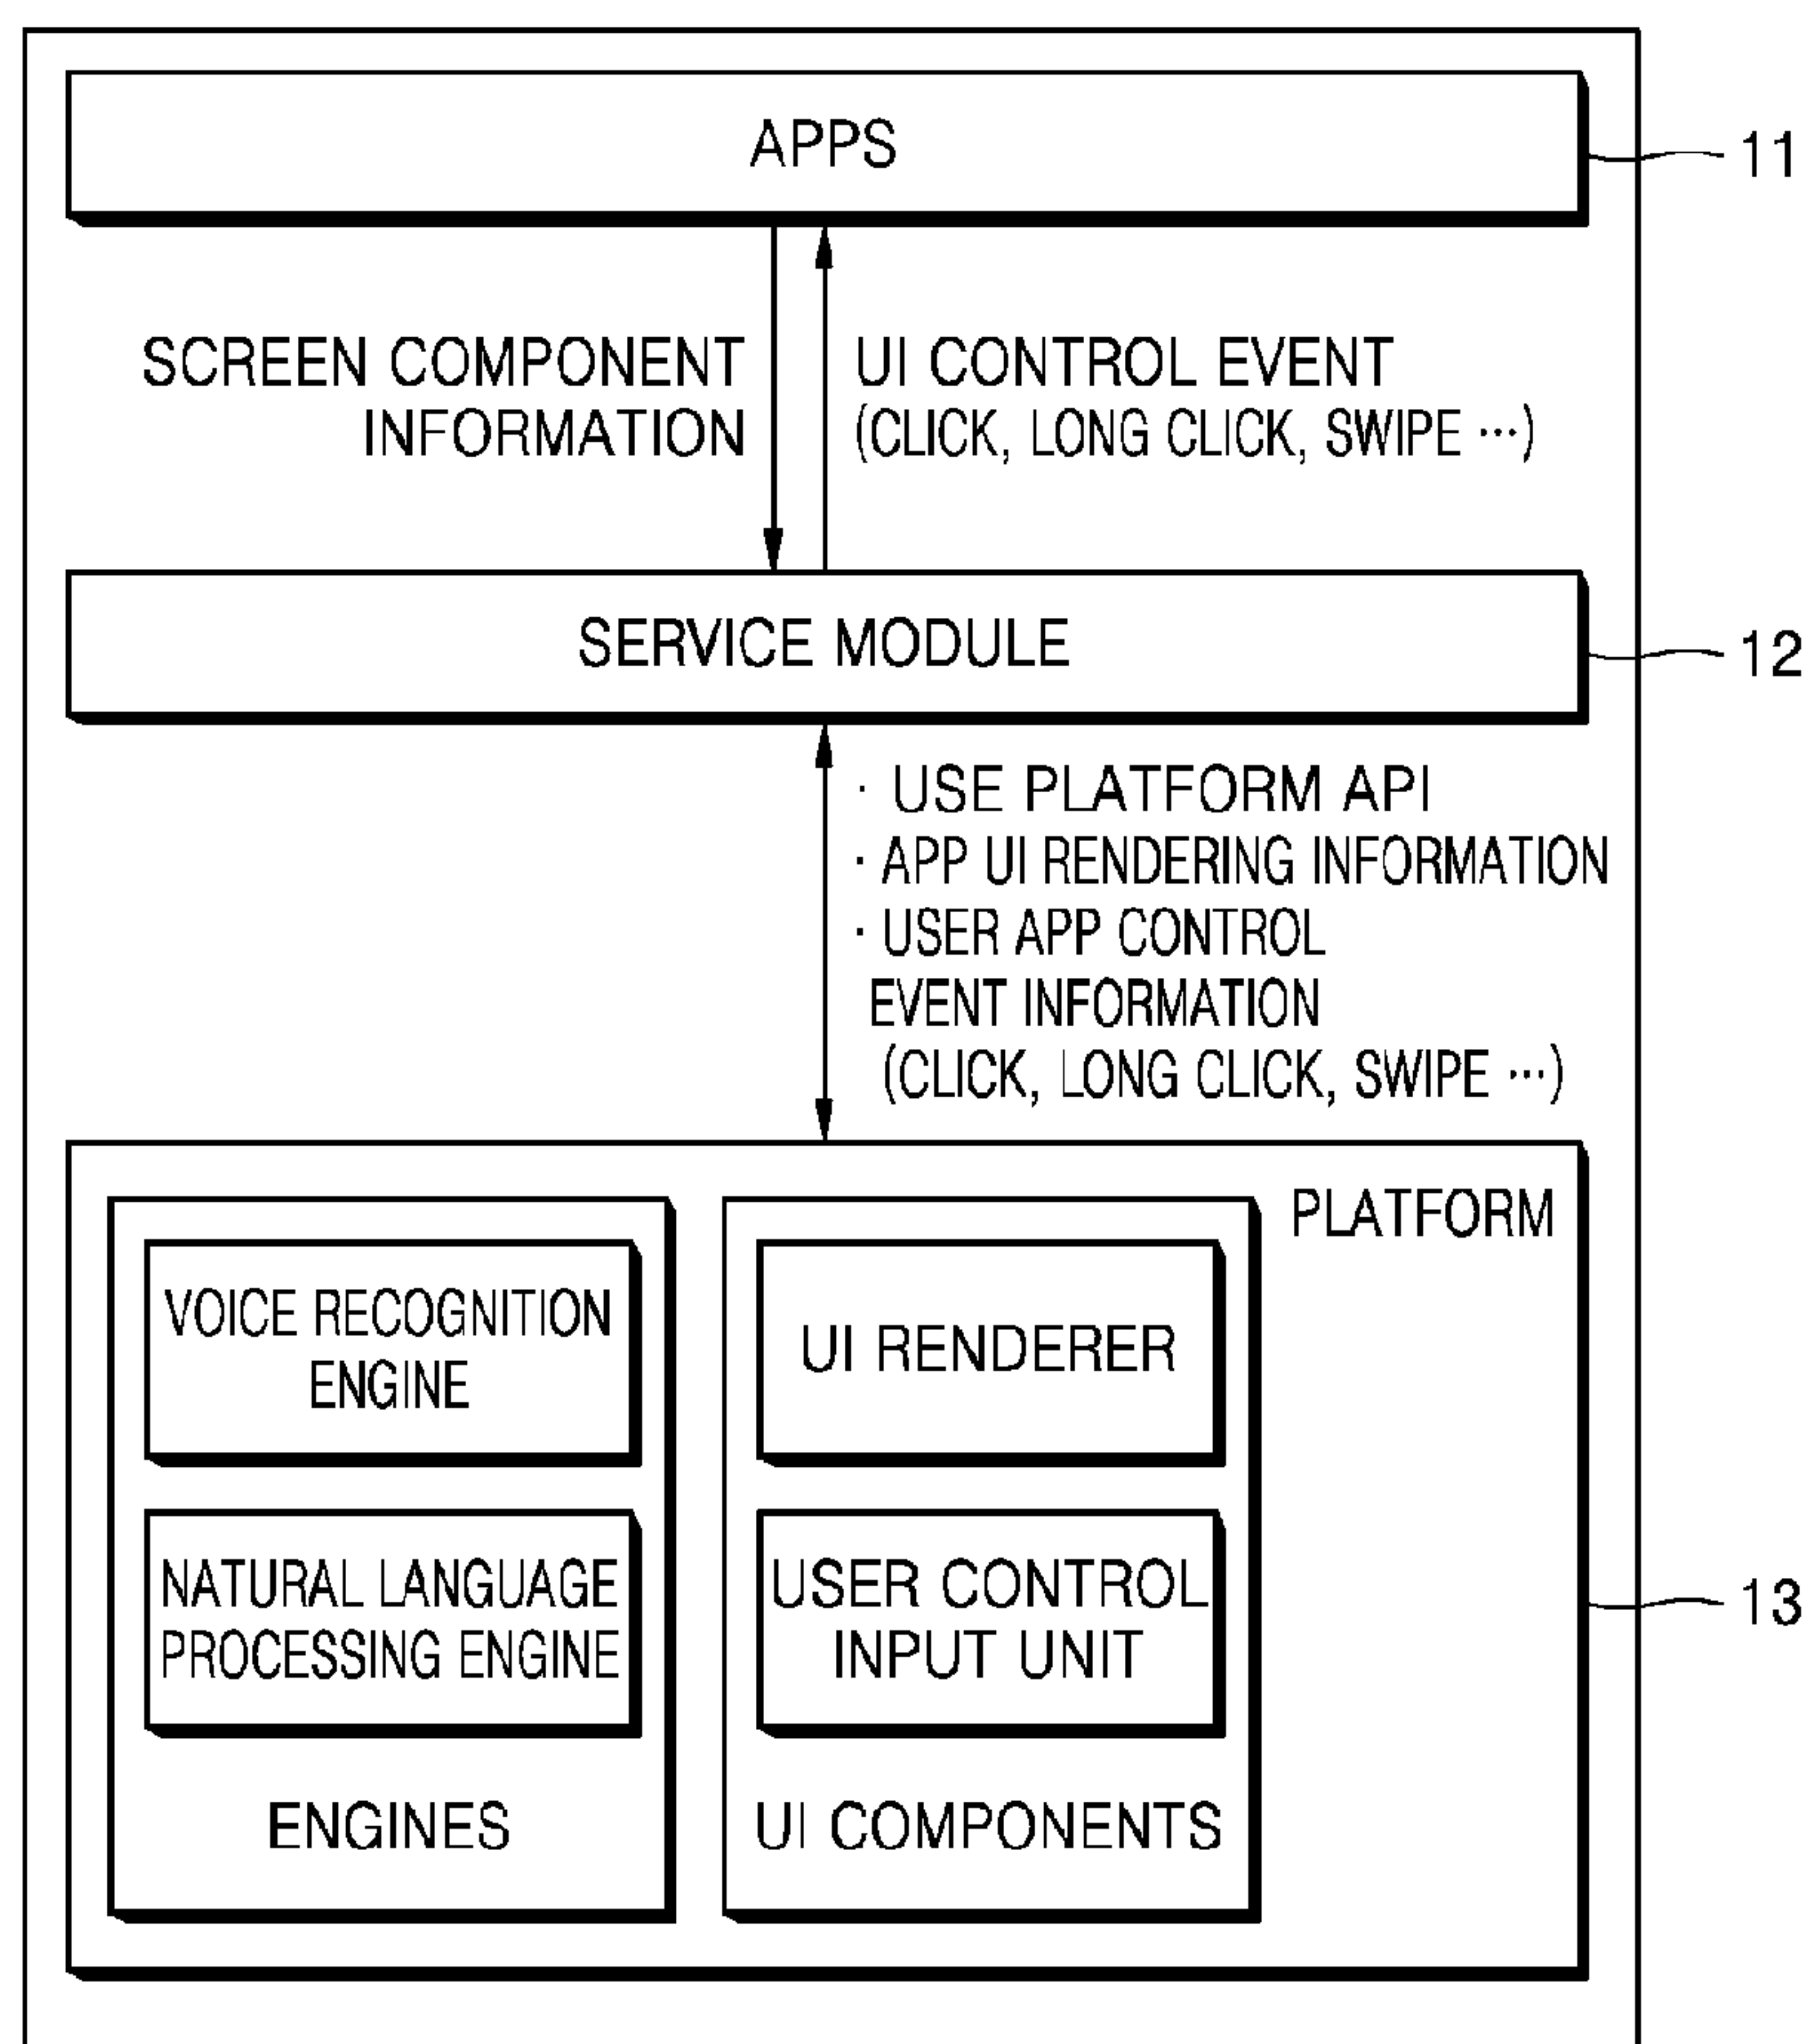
APPS

11

SCREEN COMPONENT INFORMATION

UI CONTROL EVENT (CLICK, LONG CLICK, SWIPE ···)

SERVICE MODULE

12

· USE PLATFORM API
· APP UI RENDERING INFORMATION
· USER APP CONTROL EVENT INFORMATION (CLICK, LONG CLICK, SWIPE ···)

PLATFORM

VOICE RECOGNITION ENGINE

NATURAL LANGUAGE PROCESSING ENGINE

ENGINES

UI RENDERER

USER CONTROL INPUT UNIT

UI COMPONENTS

13